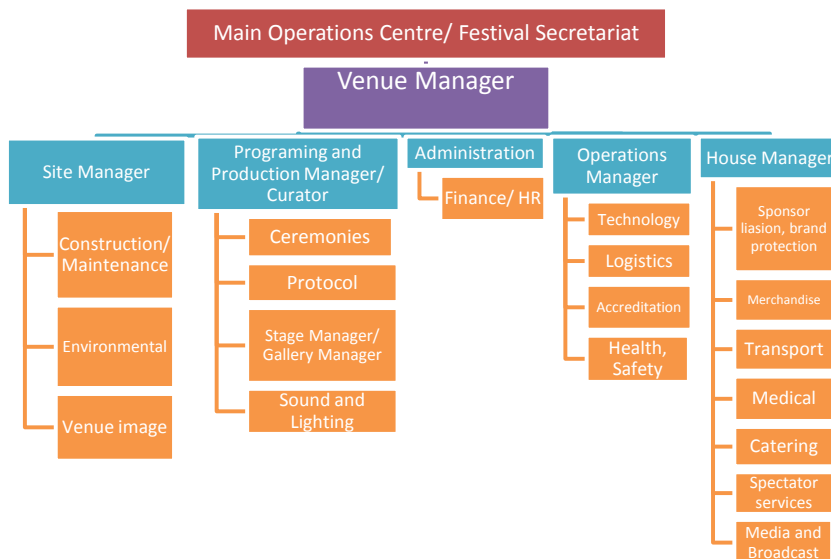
Main Operations Centre/ Festival Secretariat

Venue Manager

Site Manager

Construction/ Maintenance

Environmental

Venue image

Programing and Production Manager/ Curator

Ceremonies

Protocol

Stage Manager/ Gallery Manager

Sound and Lighting

Administration

Finance/ HR

Operations Manager

Technology

Logistics

Accreditation

Health, Safety

House Manager

Sponsor liasion, brand protection

Merchandise

Transport

Medical

Catering

Spectator services

Media and Broadcast